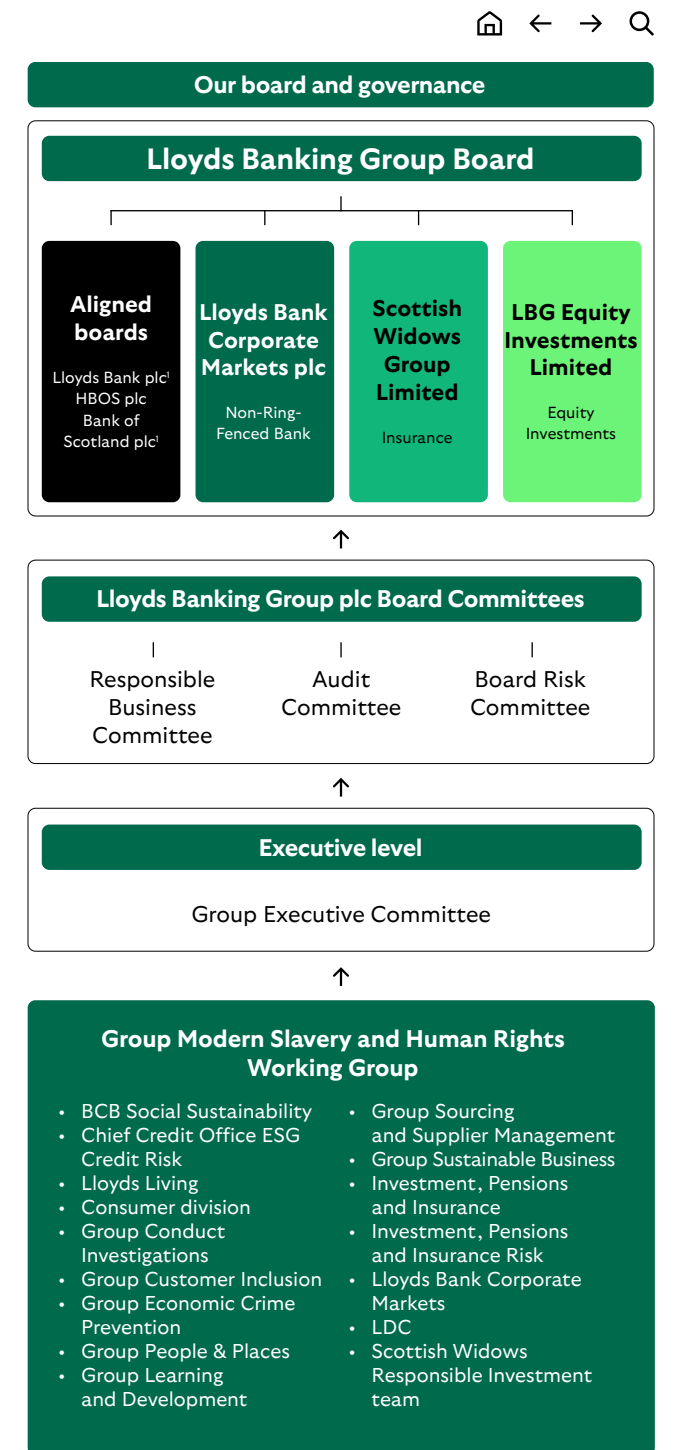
Our board and governance

Lloyds Banking Group Board

Aligned boards

Lloyds Bank plc$^1$
HBOS plc
Bank of Scotland plc$^1$

Lloyds Bank Corporate Markets plc

Non-Ring-Fenced Bank

Scottish Widows Group Limited

Insurance

LBG Equity Investments Limited

Equity Investments

Lloyds Banking Group plc Board Committees

Responsible Business Committee

Audit Committee

Board Risk Committee

Executive level

Group Executive Committee

Group Modern Slavery and Human Rights Working Group

- BCB Social Sustainability
- Chief Credit Office ESG Credit Risk
- Lloyds Living
- Consumer division
- Group Conduct Investigations
- Group Customer Inclusion
- Group Economic Crime Prevention
- Group People & Places
- Group Learning and Development
- Group Sourcing and Supplier Management
- Group Sustainable Business
- Investment, Pensions and Insurance
- Investment, Pensions and Insurance Risk
- Lloyds Bank Corporate Markets
- LDC
- Scottish Widows Responsible Investment team